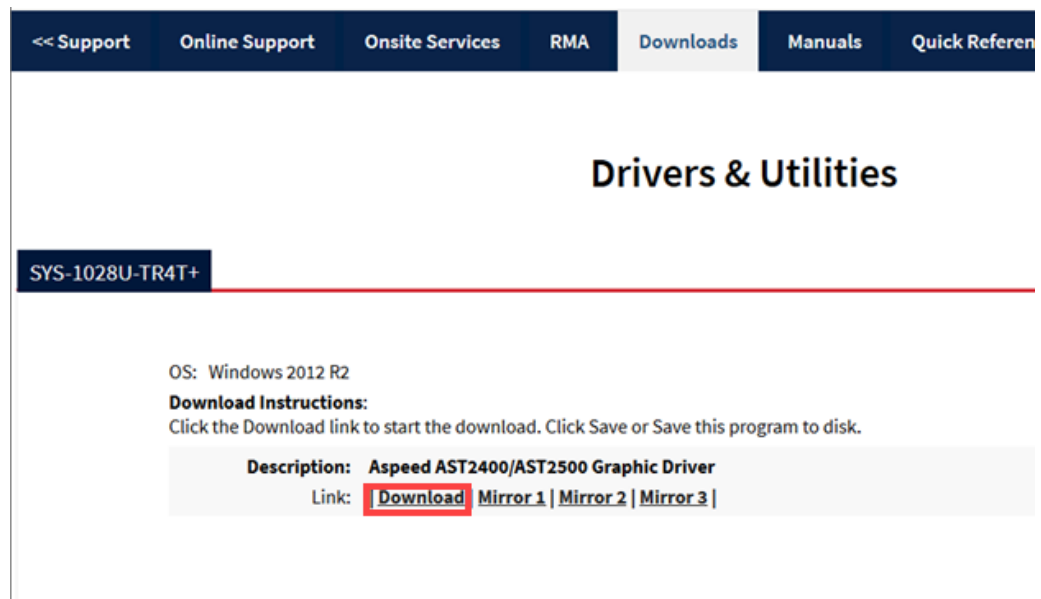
<< Support | Online Support | Onsite Services | RMA | Downloads | Manuals | Quick Referen

Drivers & Utilities

SYS-1028U-TR4T+

OS: Windows 2012 R2
**Download Instructions:**
Click the Download link to start the download. Click Save or Save this program to disk.

| | |
|---|---|
| Description: | Aspeed AST2400/AST2500 Graphic Driver |
| Link: | \| Download \| Mirror 1 \| Mirror 2 \| Mirror 3 \| |